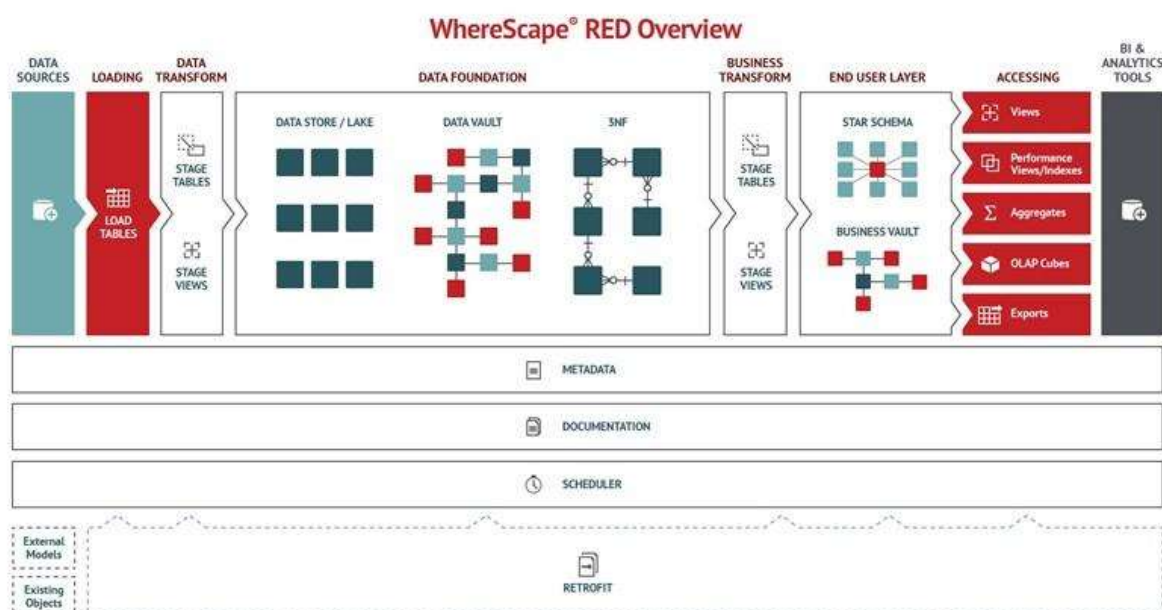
WhereScape® RED Overview

DATA SOURCES

LOADING

LOAD TABLES

DATA TRANSFORM

STAGE TABLES

STAGE VIEWS

DATA FOUNDATION

DATA STORE / LAKE

DATA VAULT

3NF

BUSINESS TRANSFORM

STAGE TABLES

STAGE VIEWS

END USER LAYER

STAR SCHEMA

BUSINESS VAULT

ACCESSING

Views

Performance Views/Indexes

Aggregates

OLAP Cubes

Exports

BI & ANALYTICS TOOLS

METADATA

DOCUMENTATION

SCHEDULER

External Models

Existing Objects

RETROFIT